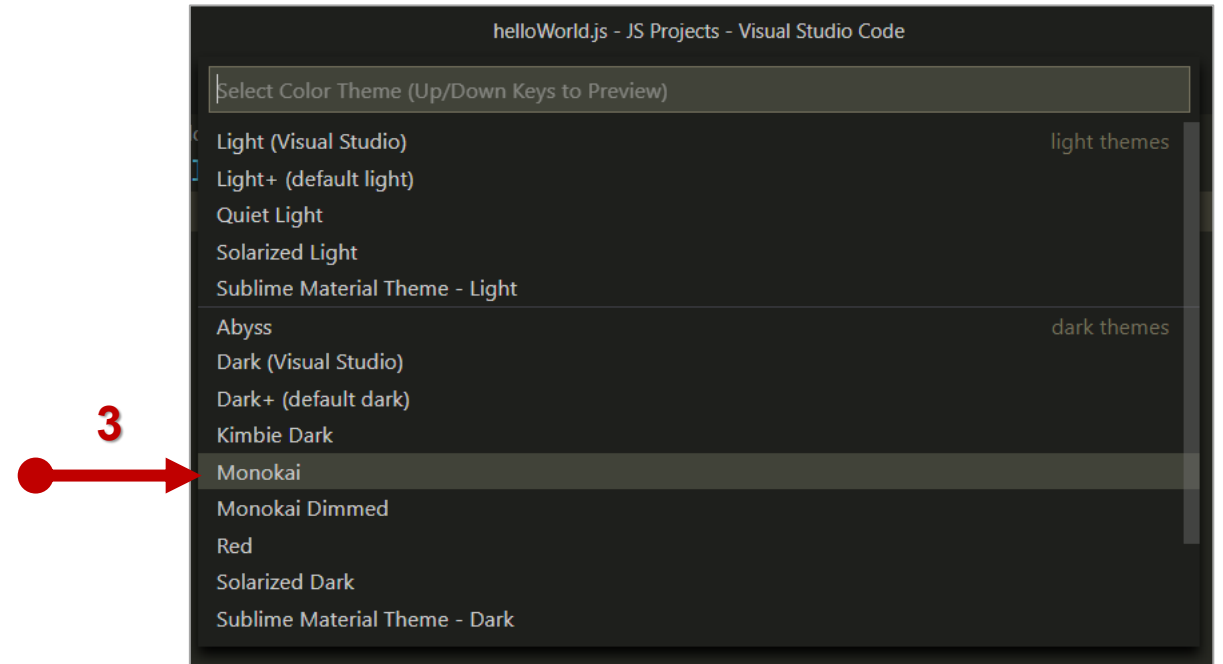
helloWorld.js - JS Projects - Visual Studio Code

Select Color Theme (Up/Down Keys to Preview)

Light (Visual Studio)
light themes
Light+ (default light)
Quiet Light
Solarized Light
Sublime Material Theme - Light
Abyss
dark themes
Dark (Visual Studio)
Dark+ (default dark)
Kimbie Dark
3
Monokai
Monokai Dimmed
Red
Solarized Dark
Sublime Material Theme - Dark